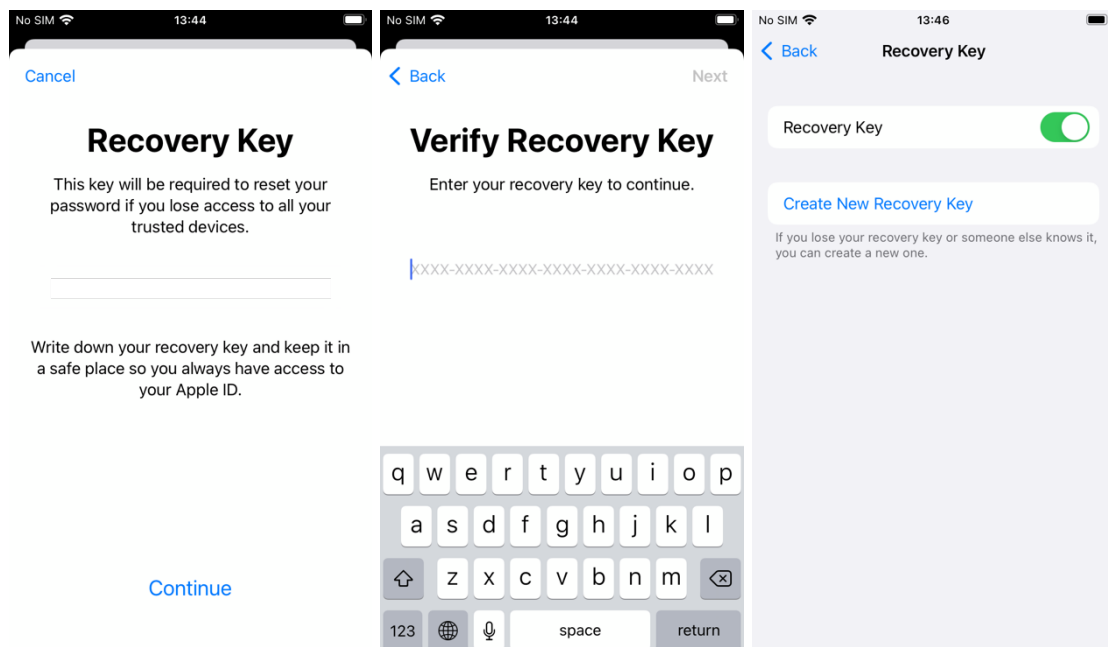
No SIM 13:44

Cancel

Recovery Key

This key will be required to reset your password if you lose access to all your trusted devices.

Write down your recovery key and keep it in a safe place so you always have access to your Apple ID.

Continue

No SIM 13:44

Back Next

Verify Recovery Key

Enter your recovery key to continue.

XXXX-XXXX-XXXX-XXXX-XXXX-XXXX-XXXX

q w e r t y u i o p
a s d f g h j k l
z x c v b n m
123 space return

No SIM 13:46

Back Recovery Key

Recovery Key

Create New Recovery Key

If you lose your recovery key or someone else knows it, you can create a new one.